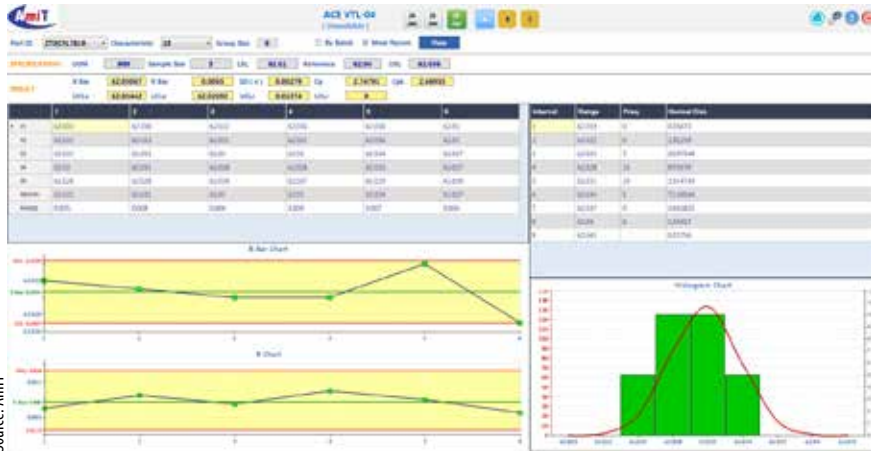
AmiT

ACE VTL-04
( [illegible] )

Part ID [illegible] Characteristic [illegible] Group Size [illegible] By Batch Most Recent Plots

SPECIFICATION UOM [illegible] Sample Size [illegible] LSL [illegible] Reference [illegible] USL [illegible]

RESULT X Bar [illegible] R Bar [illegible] SD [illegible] Cp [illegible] Cpk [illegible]

| | 1 | 2 | 3 | 4 | 5 | 6 |
|---|---|---|---|---|---|---|
| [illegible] | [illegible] | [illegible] | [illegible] | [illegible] | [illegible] | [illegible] |
| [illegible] | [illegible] | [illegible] | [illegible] | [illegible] | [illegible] | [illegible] |
| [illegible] | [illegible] | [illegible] | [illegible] | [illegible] | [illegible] | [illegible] |
| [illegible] | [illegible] | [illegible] | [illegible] | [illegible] | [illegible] | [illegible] |
| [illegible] | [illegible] | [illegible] | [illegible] | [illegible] | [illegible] | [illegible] |
| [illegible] | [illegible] | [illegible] | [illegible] | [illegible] | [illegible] | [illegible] |
| RANGE | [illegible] | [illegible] | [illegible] | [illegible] | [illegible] | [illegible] |

| Interval | Range | Freq | Normal Dist |
|---|---|---|---|
| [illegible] | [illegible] | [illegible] | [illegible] |

X-Bar Chart

R Chart

Histogram Chart

Source: AmiT